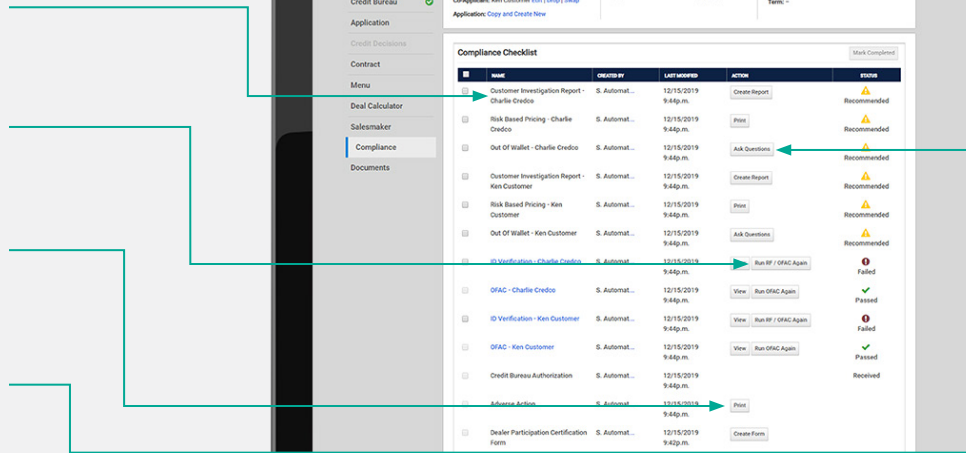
Credit Bureau
Application
Credit Decisions
Contract
Menu
Deal Calculator
Salesmaker
Compliance
Documents

Co-Applicant: Ken Customer Edit | Swap | Swap
Application: Copy and Create New
Term: --

Compliance Checklist
Mark Completed

| | NAME | CREATED BY | LAST MODIFIED | ACTION | STATUS |
|---|---|---|---|---|---|
| | Customer Investigation Report - Charlie Credco | S. Automat... | 12/15/2019 9:44p.m. | Create Report | Recommended |
| | Risk Based Pricing - Charlie Credco | S. Automat... | 12/15/2019 9:44p.m. | Print | Recommended |
| | Out Of Wallet - Charlie Credco | S. Automat... | 12/15/2019 9:44p.m. | Ask Questions | Recommended |
| | Customer Investigation Report - Ken Customer | S. Automat... | 12/15/2019 9:44p.m. | Create Report | Recommended |
| | Risk Based Pricing - Ken Customer | S. Automat... | 12/15/2019 9:44p.m. | Print | Recommended |
| | Out Of Wallet - Ken Customer | S. Automat... | 12/15/2019 9:44p.m. | Ask Questions | Recommended |
| | ID Verification - Charlie Credco | S. Automat... | 12/15/2019 9:44p.m. | Run RF / OFAC Again | Failed |
| | OFAC - Charlie Credco | S. Automat... | 12/15/2019 9:44p.m. | View Run OFAC Again | Passed |
| | ID Verification - Ken Customer | S. Automat... | 12/15/2019 9:44p.m. | View Run RF / OFAC Again | Failed |
| | OFAC - Ken Customer | S. Automat... | 12/15/2019 9:44p.m. | View Run OFAC Again | Passed |
| | Credit Bureau Authorization | S. Automat... | 12/15/2019 9:44p.m. | | Received |
| | Adverse Action | S. Automat... | 12/15/2019 9:44p.m. | Print | |
| | Dealer Participation Certification Form | S. Automat... | 12/15/2019 9:42p.m. | Create Form | |